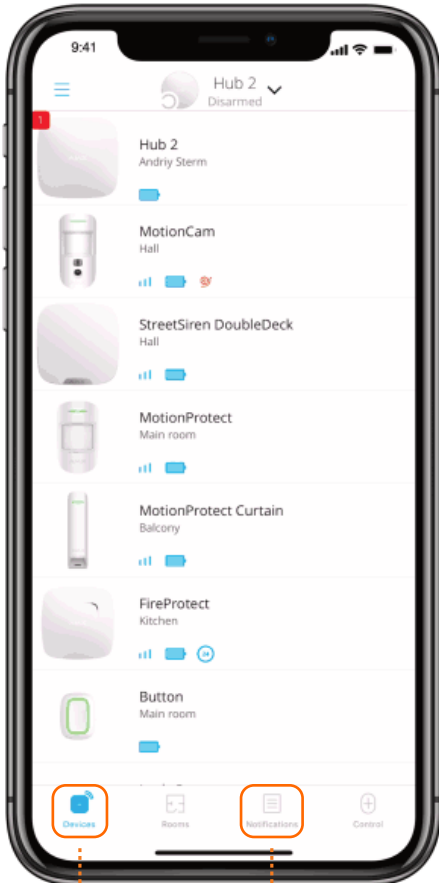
9:41

Hub 2
Disarmed

1

Hub 2
Andriy Sterm

MotionCam
Hall

StreetSiren DoubleDeck
Hall

MotionProtect
Main room

MotionProtect Curtain
Balcony

FireProtect
Kitchen

Button
Main room

Devices
Rooms
Notifications
Control